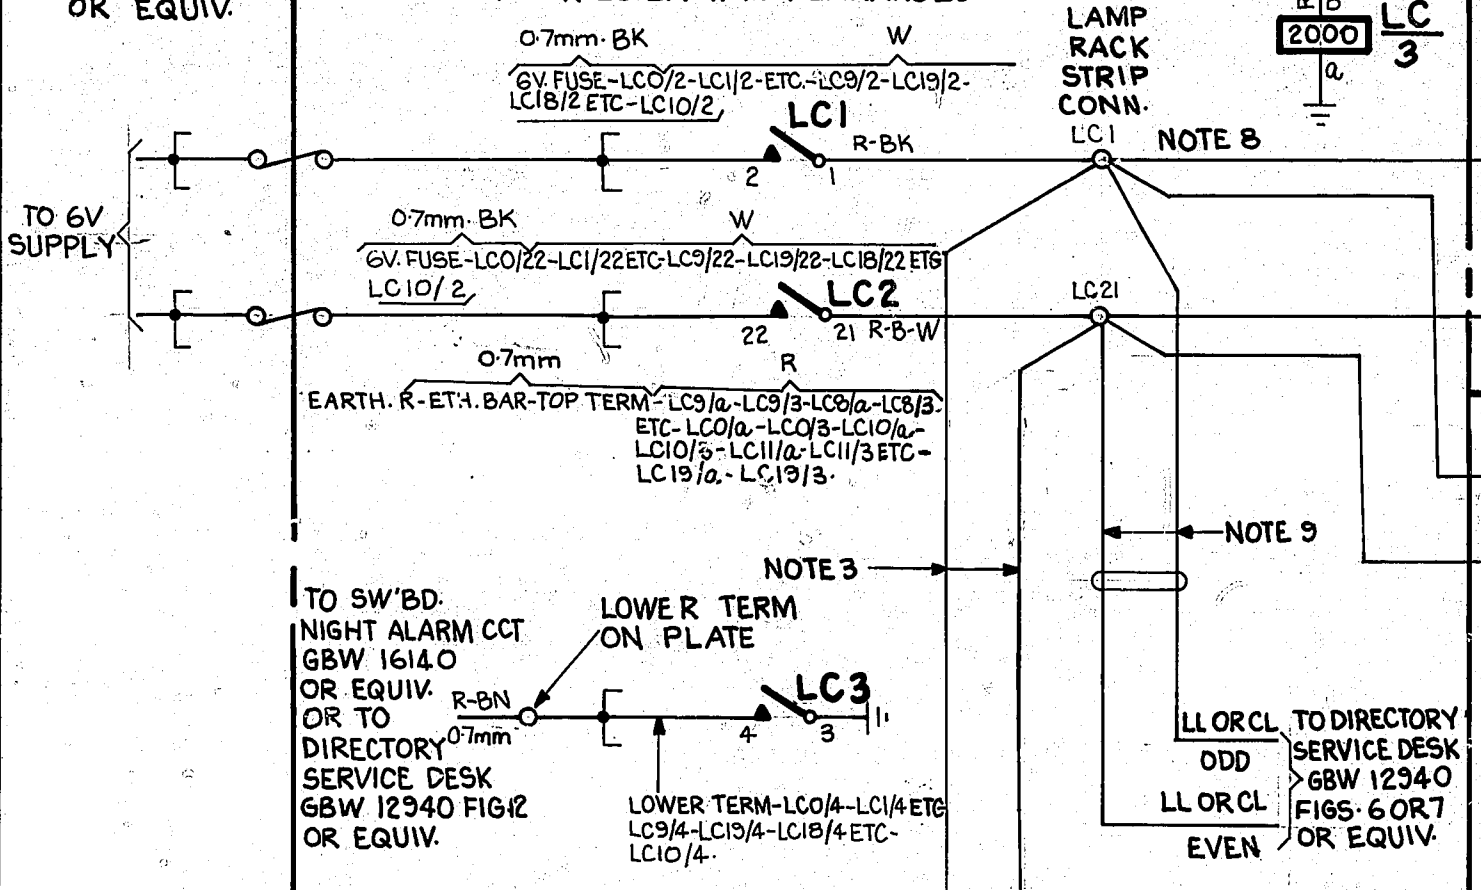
OR EQUIV.

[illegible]

0·7mm·BK
W
6V. FUSE-LC0/2-LC1/2-ETC.-LC9/2-LC19/2-LC18/2 ETC-LC10/2

LAMP RACK STRIP CONN.

2000
LC
3
a

LC1
R-BK
2
1
LC1
NOTE 8

TO 6V SUPPLY

0·7mm·BK
W
6V. FUSE-LC0/22-LC1/22ETC-LC9/22-LC19/22-LC18/22 ETC
LC10/2

LC2
22
21
R-B-W
LC21

0·7mm
R
EARTH. R-ETH. BAR-TOP TERM-LC9/a-LC9/3-LC8/a-LC8/3. ETC-LC0/a-LC0/3-LC10/a-LC10/3-LC11/a-LC11/3 ETC-LC19/a-LC19/3.

NOTE 9

NOTE 3

TO SW'BD. NIGHT ALARM CCT GBW 16140 OR EQUIV. OR TO DIRECTORY SERVICE DESK GBW 12940 FIG12 OR EQUIV.

LOWER TERM ON PLATE

R-BN
0·7mm

LC3
4
3

LOWER TERM-LC0/4-LC1/4 ETC LC9/4-LC19/4-LC18/4 ETC-LC10/4.

LL OR CL
ODD
LL OR CL
EVEN

TO DIRECTORY SERVICE DESK GBW 12940 FIGS· 6 OR 7 OR EQUIV.